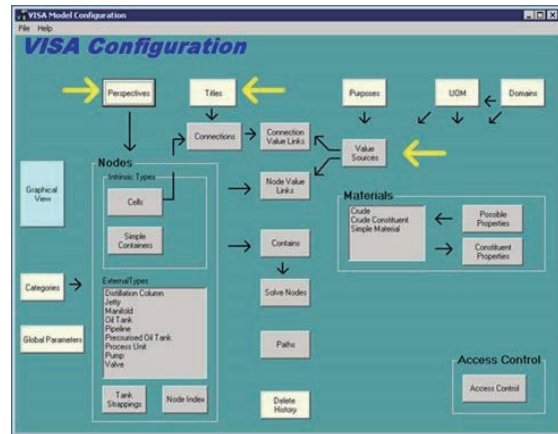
VISA Model Configuration
File Help
VISA Configuration

Perspectives
Titles
Purposes
UOM
Domains
Connections
Connection Value Links
Value Sources
Nodes
Intrinsic Types
Graphical View
Cells
Node Value Links
Materials
Crude
Crude Constituent
Simple Material
Possible Properties
Simple Containers
Contains
Constituent Properties
Categories
ExternalTypes
Distillation Column
Jetty
Manifold
Oil Tank
Pipeline
Pressurised Oil Tank
Process Unit
Pump
Valve
Solve Nodes
Global Parameters
Paths
Access Control
Access Control
Tank Strappings
Node Index
Delete History